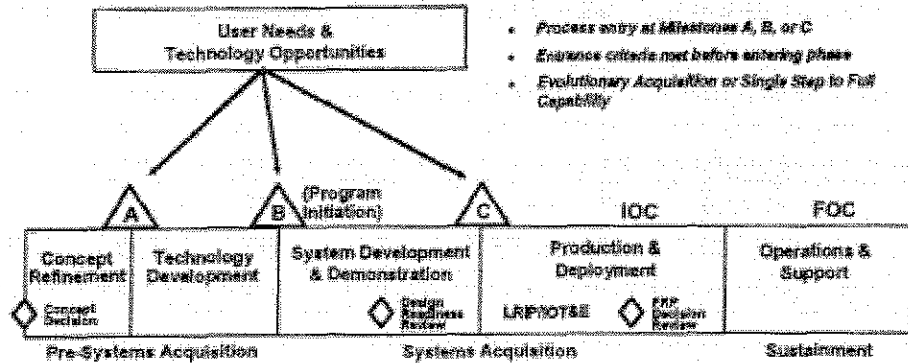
User Needs & Technology Opportunities

• Process entry at Milestones A, B, or C
• Entrance criteria met before entering phase
• Evolutionary Acquisition or Single Step to Full Capability

A

B (Program Initiation)

C

IOC

FOC

Concept Refinement

Technology Development

System Development & Demonstration

Production & Deployment

Operations & Support

Concept Decision

Design Readiness Review

LRIP/IOT&E

FRP Decision Review

Pre-Systems Acquisition

Systems Acquisition

Sustainment